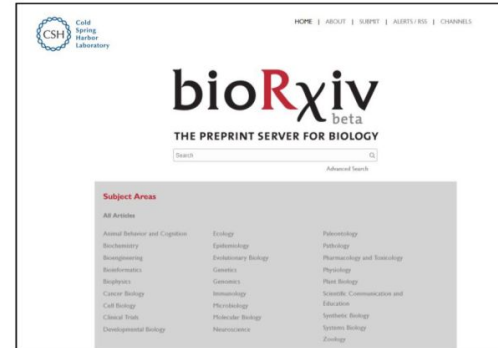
CSH Cold Spring Harbor Laboratory

HOME | ABOUT | SUBMIT | ALERTS / RSS | CHANNELS

bioRχiv beta

THE PREPRINT SERVER FOR BIOLOGY

Search

Advanced Search

Subject Areas

All Articles

Animal Behavior and Cognition
Biochemistry
Bioengineering
Bioinformatics
Biophysics
Cancer Biology
Cell Biology
Clinical Trials
Developmental Biology

Ecology
Epidemiology
Evolutionary Biology
Genetics
Genomics
Immunology
Microbiology
Molecular Biology
Neuroscience

Paleontology
Pathology
Pharmacology and Toxicology
Physiology
Plant Biology
Scientific Communication and Education
Synthetic Biology
Systems Biology
Zoology